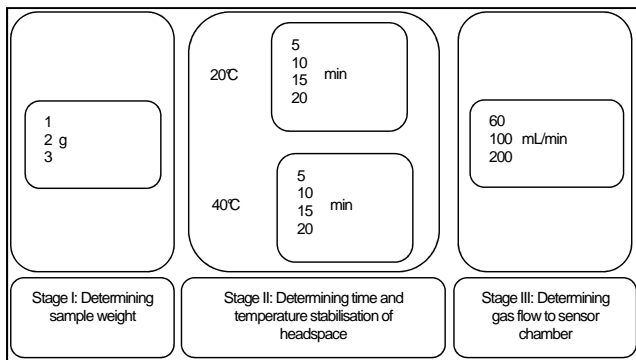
1
2 g
3

20℃

5
10
15 min
20

40℃

5
10
15 min
20

60
100 mL/min
200

Stage I: Determining sample weight

Stage II: Determining time and temperature stabilisation of headspace

Stage III: Determining gas flow to sensor chamber